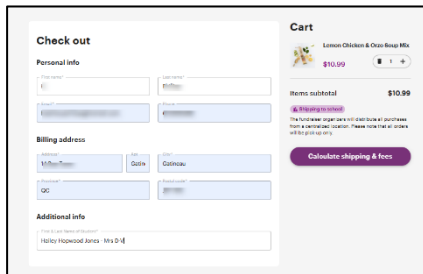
Check out

Personal info

First name*
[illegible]

Last name*
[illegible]

Email*
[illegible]

Phone
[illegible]

Billing address

Address*
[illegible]

Suite
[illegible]

City*
Gatineau

Province*
QC

Postal code*
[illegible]

Additional info

First & Last Name of Student*
Hailey Hopwood Jones - Mrs D/M

Cart

Lemon Chicken & Orzo Soup Mix
$10.99
1

Items subtotal
$10.99

Shipping to school

The fundraiser organizers will distribute all purchases from a centralized location. Please note that all orders will be picked up only.

Calculate shipping & fees